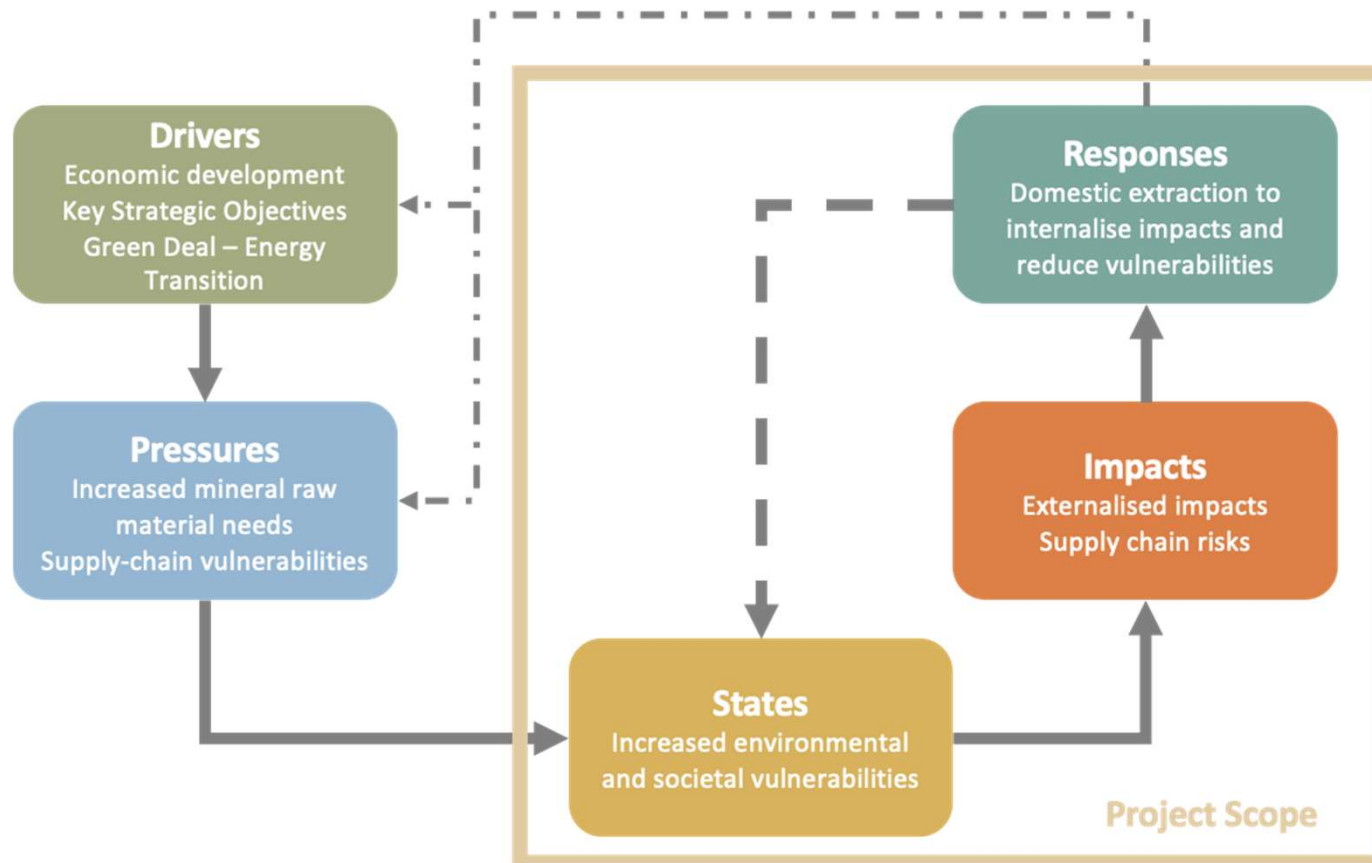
Drivers
Economic development
Key Strategic Objectives
Green Deal – Energy Transition

Pressures
Increased mineral raw material needs
Supply-chain vulnerabilities

Responses
Domestic extraction to internalise impacts and reduce vulnerabilities

Impacts
Externalised impacts
Supply chain risks

States
Increased environmental and societal vulnerabilities

Project Scope